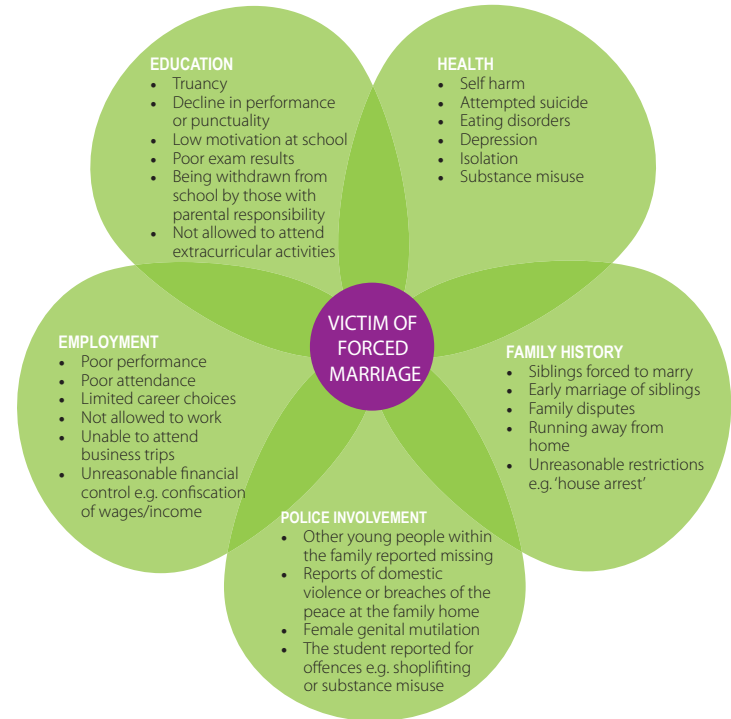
EDUCATION
- Truancy
- Decline in performance or punctuality
- Low motivation at school
- Poor exam results
- Being withdrawn from school by those with parental responsibility
- Not allowed to attend extracurricular activities

HEALTH
- Self harm
- Attempted suicide
- Eating disorders
- Depression
- Isolation
- Substance misuse

VICTIM OF FORCED MARRIAGE

EMPLOYMENT
- Poor performance
- Poor attendance
- Limited career choices
- Not allowed to work
- Unable to attend business trips
- Unreasonable financial control e.g. confiscation of wages/income

FAMILY HISTORY
- Siblings forced to marry
- Early marriage of siblings
- Family disputes
- Running away from home
- Unreasonable restrictions e.g. 'house arrest'

POLICE INVOLVEMENT
- Other young people within the family reported missing
- Reports of domestic violence or breaches of the peace at the family home
- Female genital mutilation
- The student reported for offences e.g. shoplifting or substance misuse